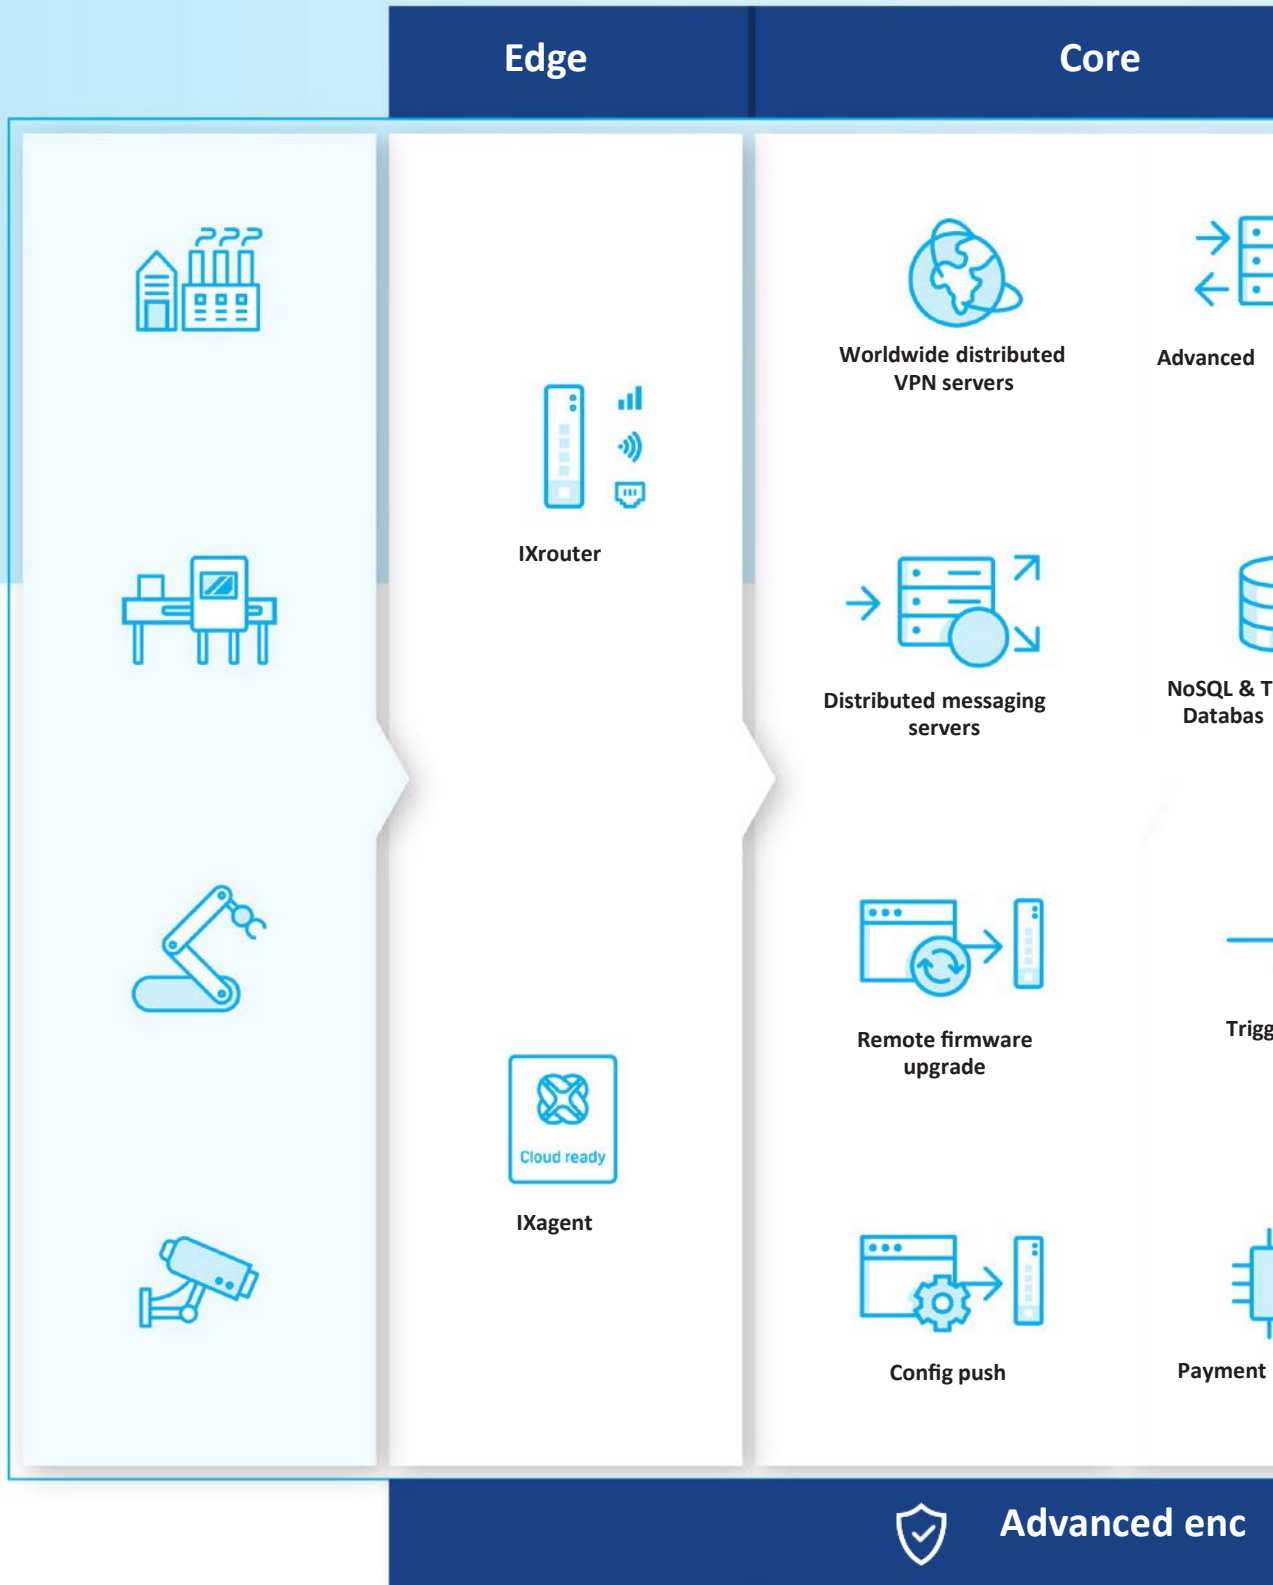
Edge

Core

IXrouter

Cloud ready

IXagent

Worldwide distributed VPN servers

Advanced

Distributed messaging servers

NoSQL & T Databas

Remote firmware upgrade

Trigg

Config push

Payment

Advanced enc